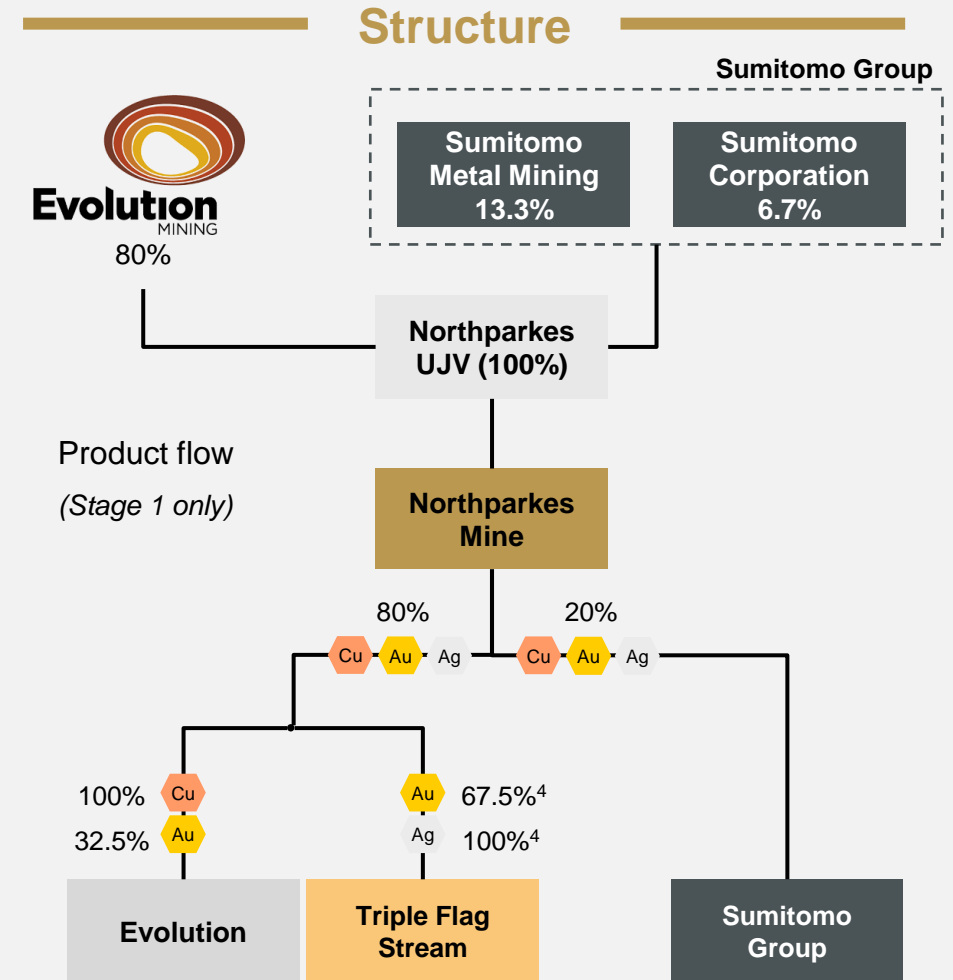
Structure

Sumitomo Group

Sumitomo Metal Mining 13.3%

Sumitomo Corporation 6.7%

Evolution MINING

80%

Northparkes UJV (100%)

Product flow

(Stage 1 only)

Northparkes Mine

80%

Cu Au Ag

20%

Cu Au Ag

100% Cu

32.5% Au

Au 67.5%$^4$

Ag 100%$^4$

Evolution

Triple Flag Stream

Sumitomo Group